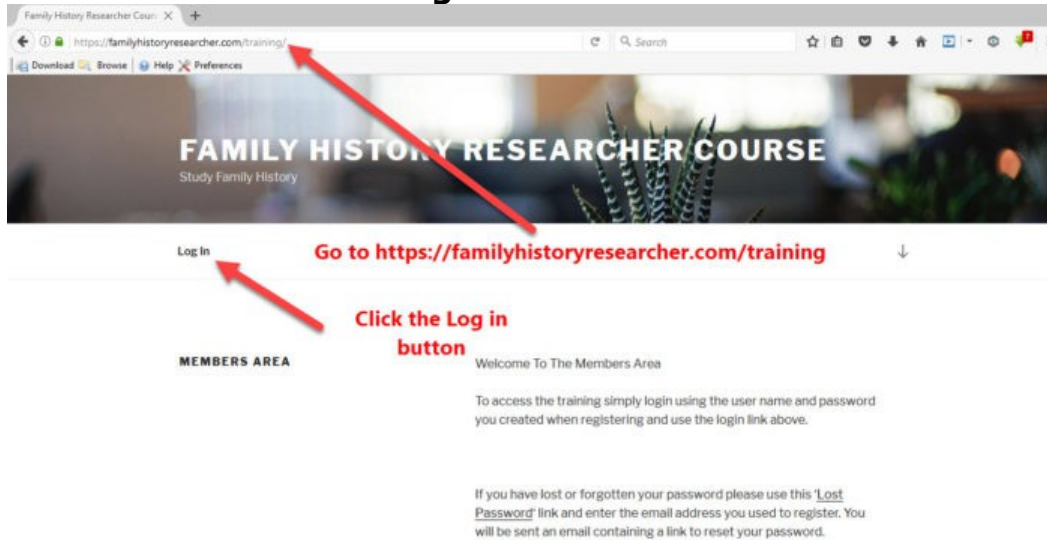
Family History Researcher Cour ×

https://familyhistoryresearcher.com/training/

Search

Download Browse Help Preferences

FAMILY HISTORY RESEARCHER COURSE

Study Family History

Log In

Go to https://familyhistoryresearcher.com/training

Click the Log in button

MEMBERS AREA

Welcome To The Members Area

To access the training simply login using the user name and password you created when registering and use the login link above.

If you have lost or forgotten your password please use this 'Lost Password' link and enter the email address you used to register. You will be sent an email containing a link to reset your password.